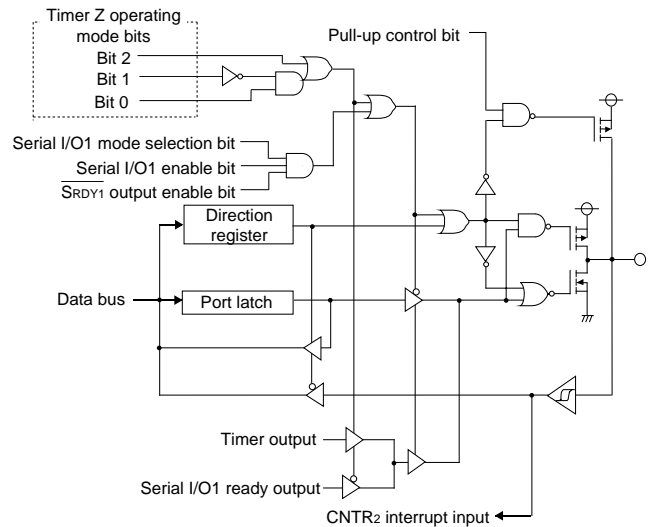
Timer Z operating mode bits
Bit 2
Bit 1
Bit 0

Pull-up control bit

Serial I/O1 mode selection bit
Serial I/O1 enable bit
$\overline{\text{SRDY1}}$ output enable bit

Direction register

Data bus

Port latch

Timer output

Serial I/O1 ready output

CNTR2 interrupt input